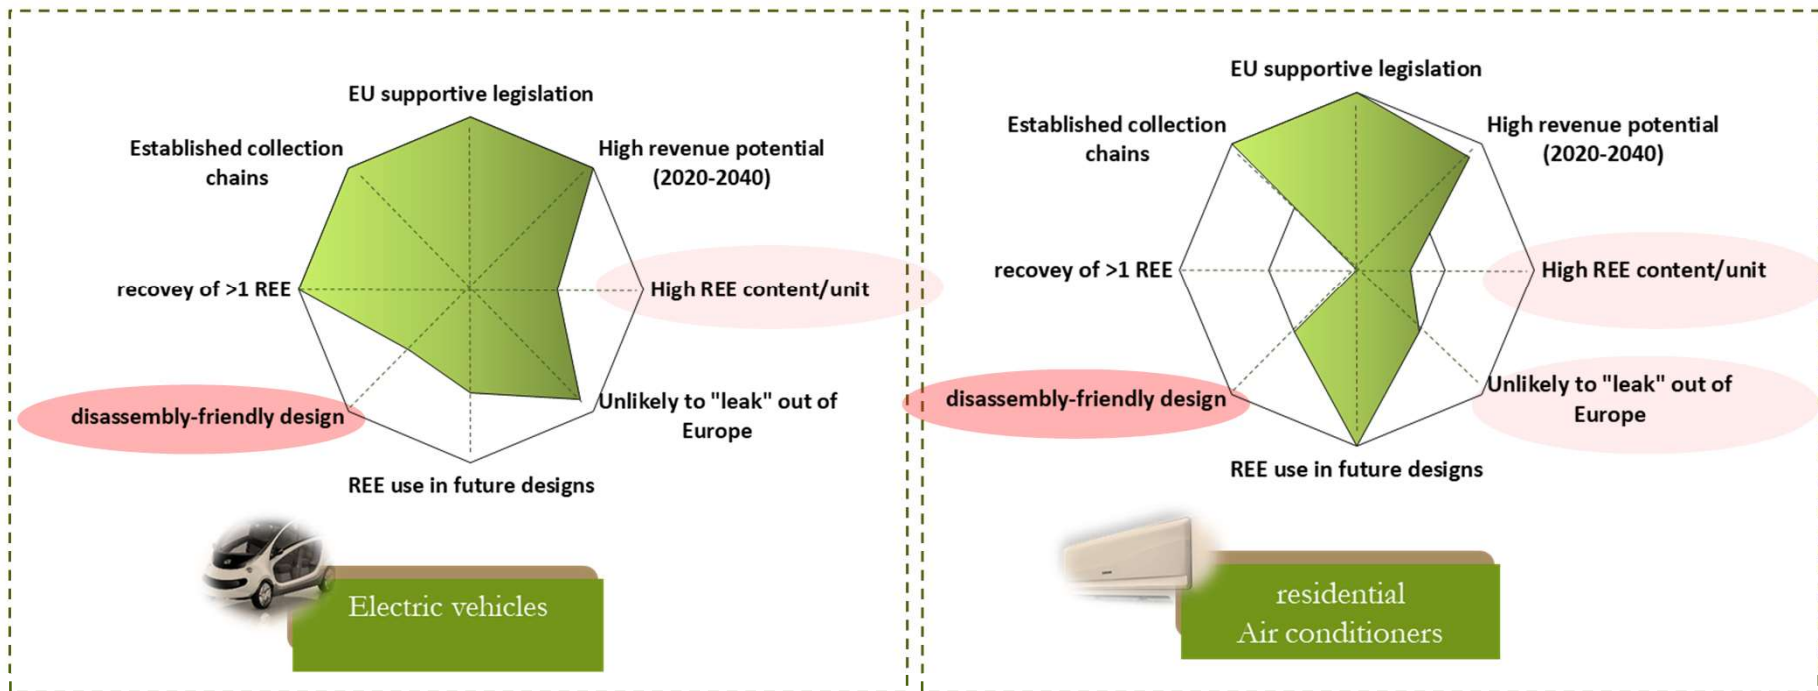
EU supportive legislation

Established collection chains

High revenue potential (2020-2040)

recovey of >1 REE

High REE content/unit

disassembly-friendly design

Unlikely to "leak" out of Europe

REE use in future designs

Electric vehicles

EU supportive legislation

Established collection chains

High revenue potential (2020-2040)

recovey of >1 REE

High REE content/unit

disassembly-friendly design

Unlikely to "leak" out of Europe

REE use in future designs

residential Air conditioners